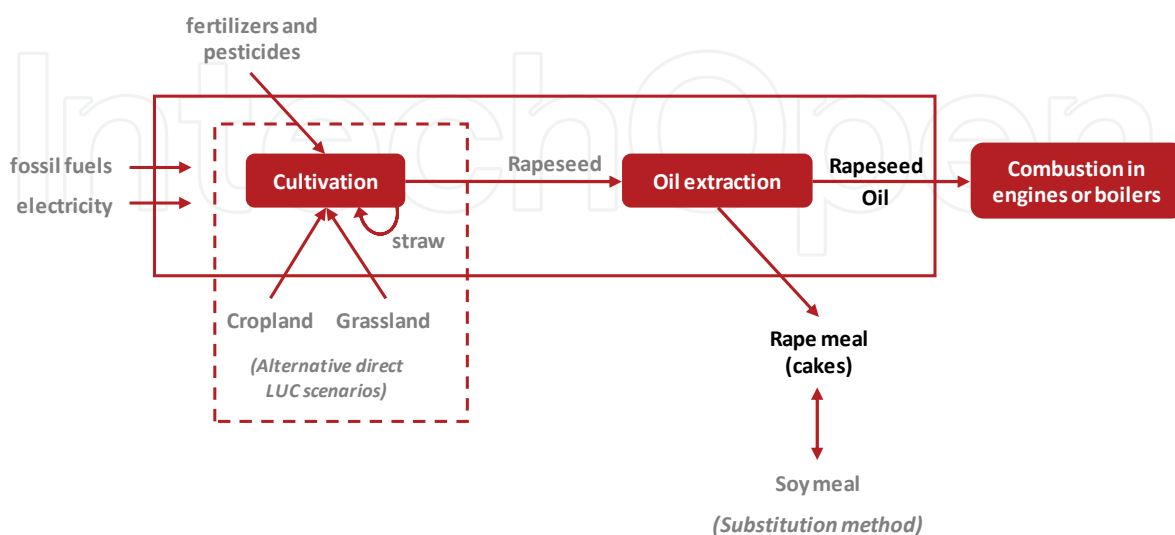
fertilizers and pesticides

fossil fuels

electricity

Cultivation

straw

Cropland

Grassland

(Alternative direct LUC scenarios)

Rapeseed

Oil extraction

Rapeseed Oil

Combustion in engines or boilers

Rape meal (cakes)

Soy meal

(Substitution method)

IntechOpen